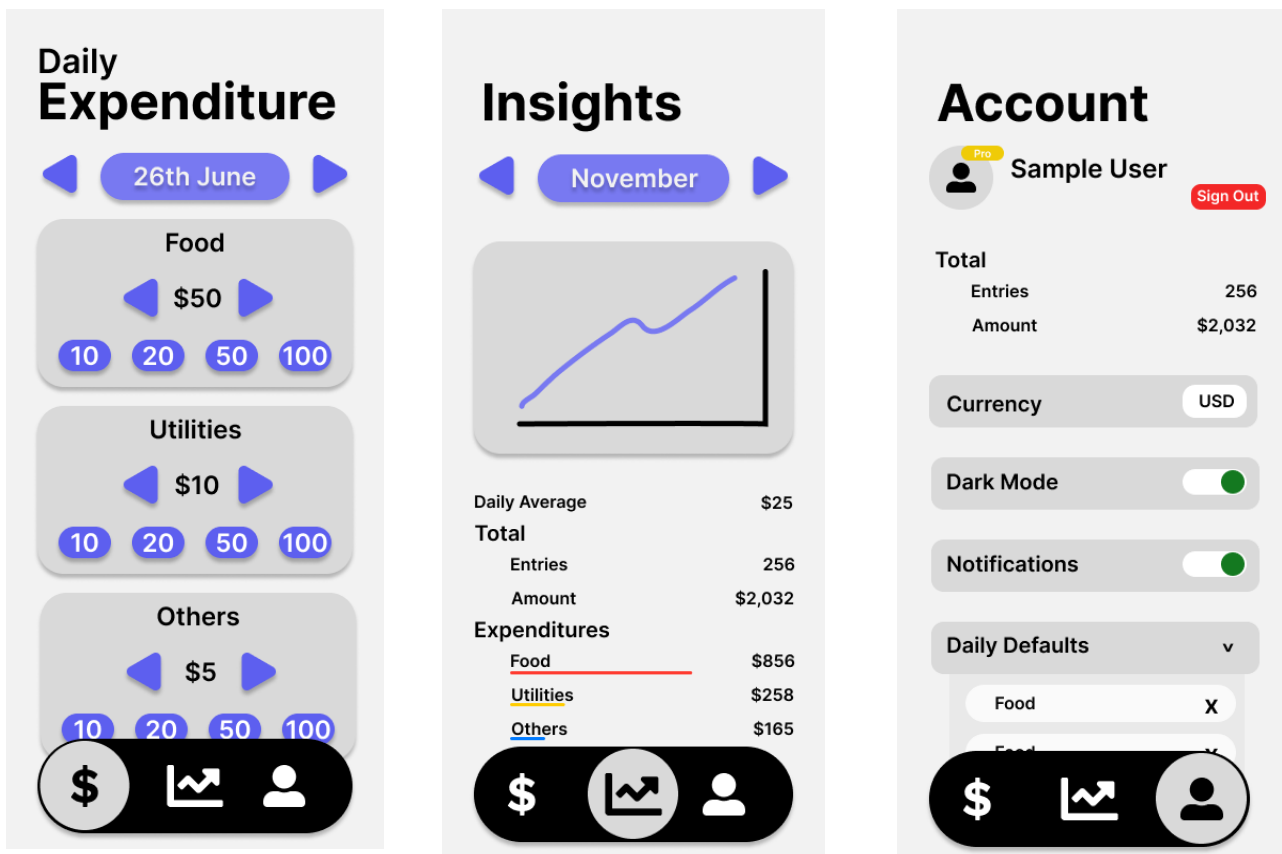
Daily
Expenditure

26th June

Food
$50
10 20 50 100

Utilities
$10
10 20 50 100

Others
$5
10 20 50 100

$

Insights

November

Daily Average $25
Total
Entries 256
Amount $2,032
Expenditures
Food $856
Utilities $258
Others $165

$

Account

Pro
Sample User
Sign Out

Total
Entries 256
Amount $2,032

Currency USD

Dark Mode

Notifications

Daily Defaults v

Food X
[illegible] X

$